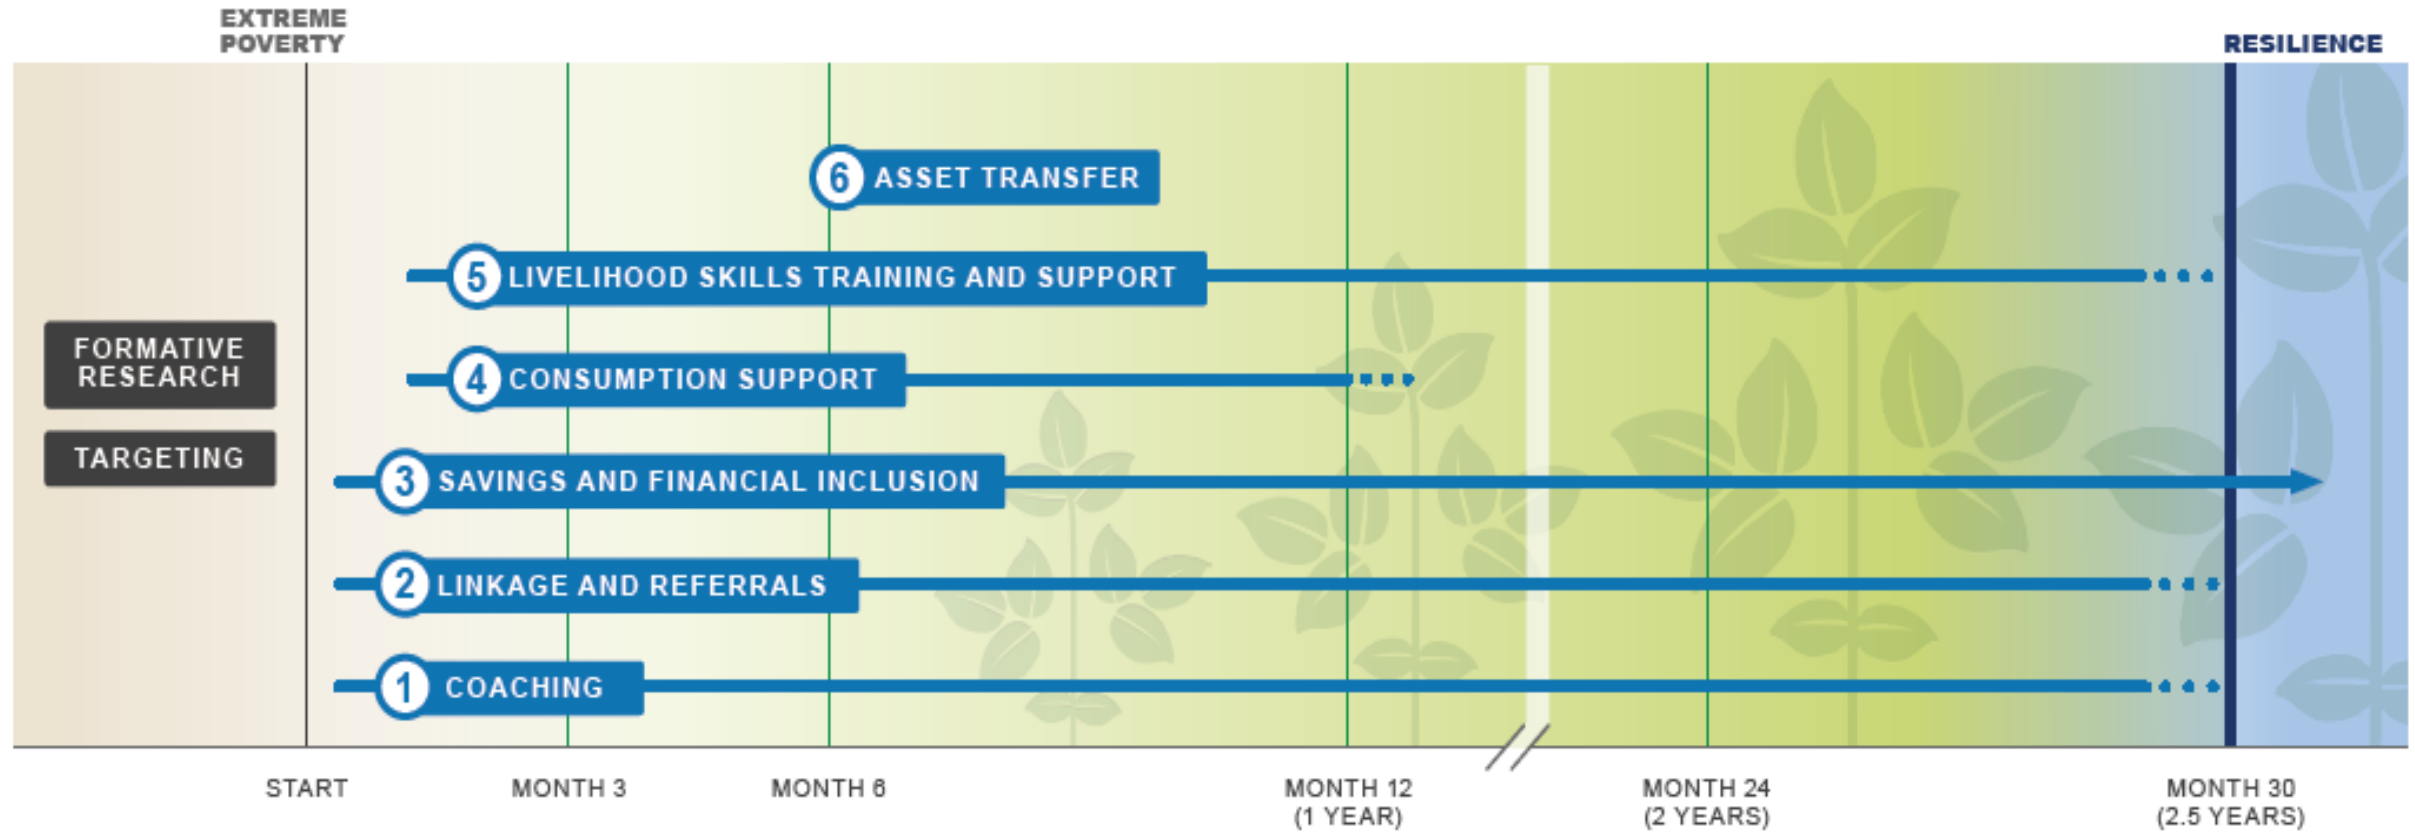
EXTREME POVERTY

RESILIENCE

6 ASSET TRANSFER

5 LIVELIHOOD SKILLS TRAINING AND SUPPORT

FORMATIVE RESEARCH

4 CONSUMPTION SUPPORT

TARGETING

3 SAVINGS AND FINANCIAL INCLUSION

2 LINKAGE AND REFERRALS

1 COACHING

START

MONTH 3

MONTH 6

MONTH 12 (1 YEAR)

MONTH 24 (2 YEARS)

MONTH 30 (2.5 YEARS)